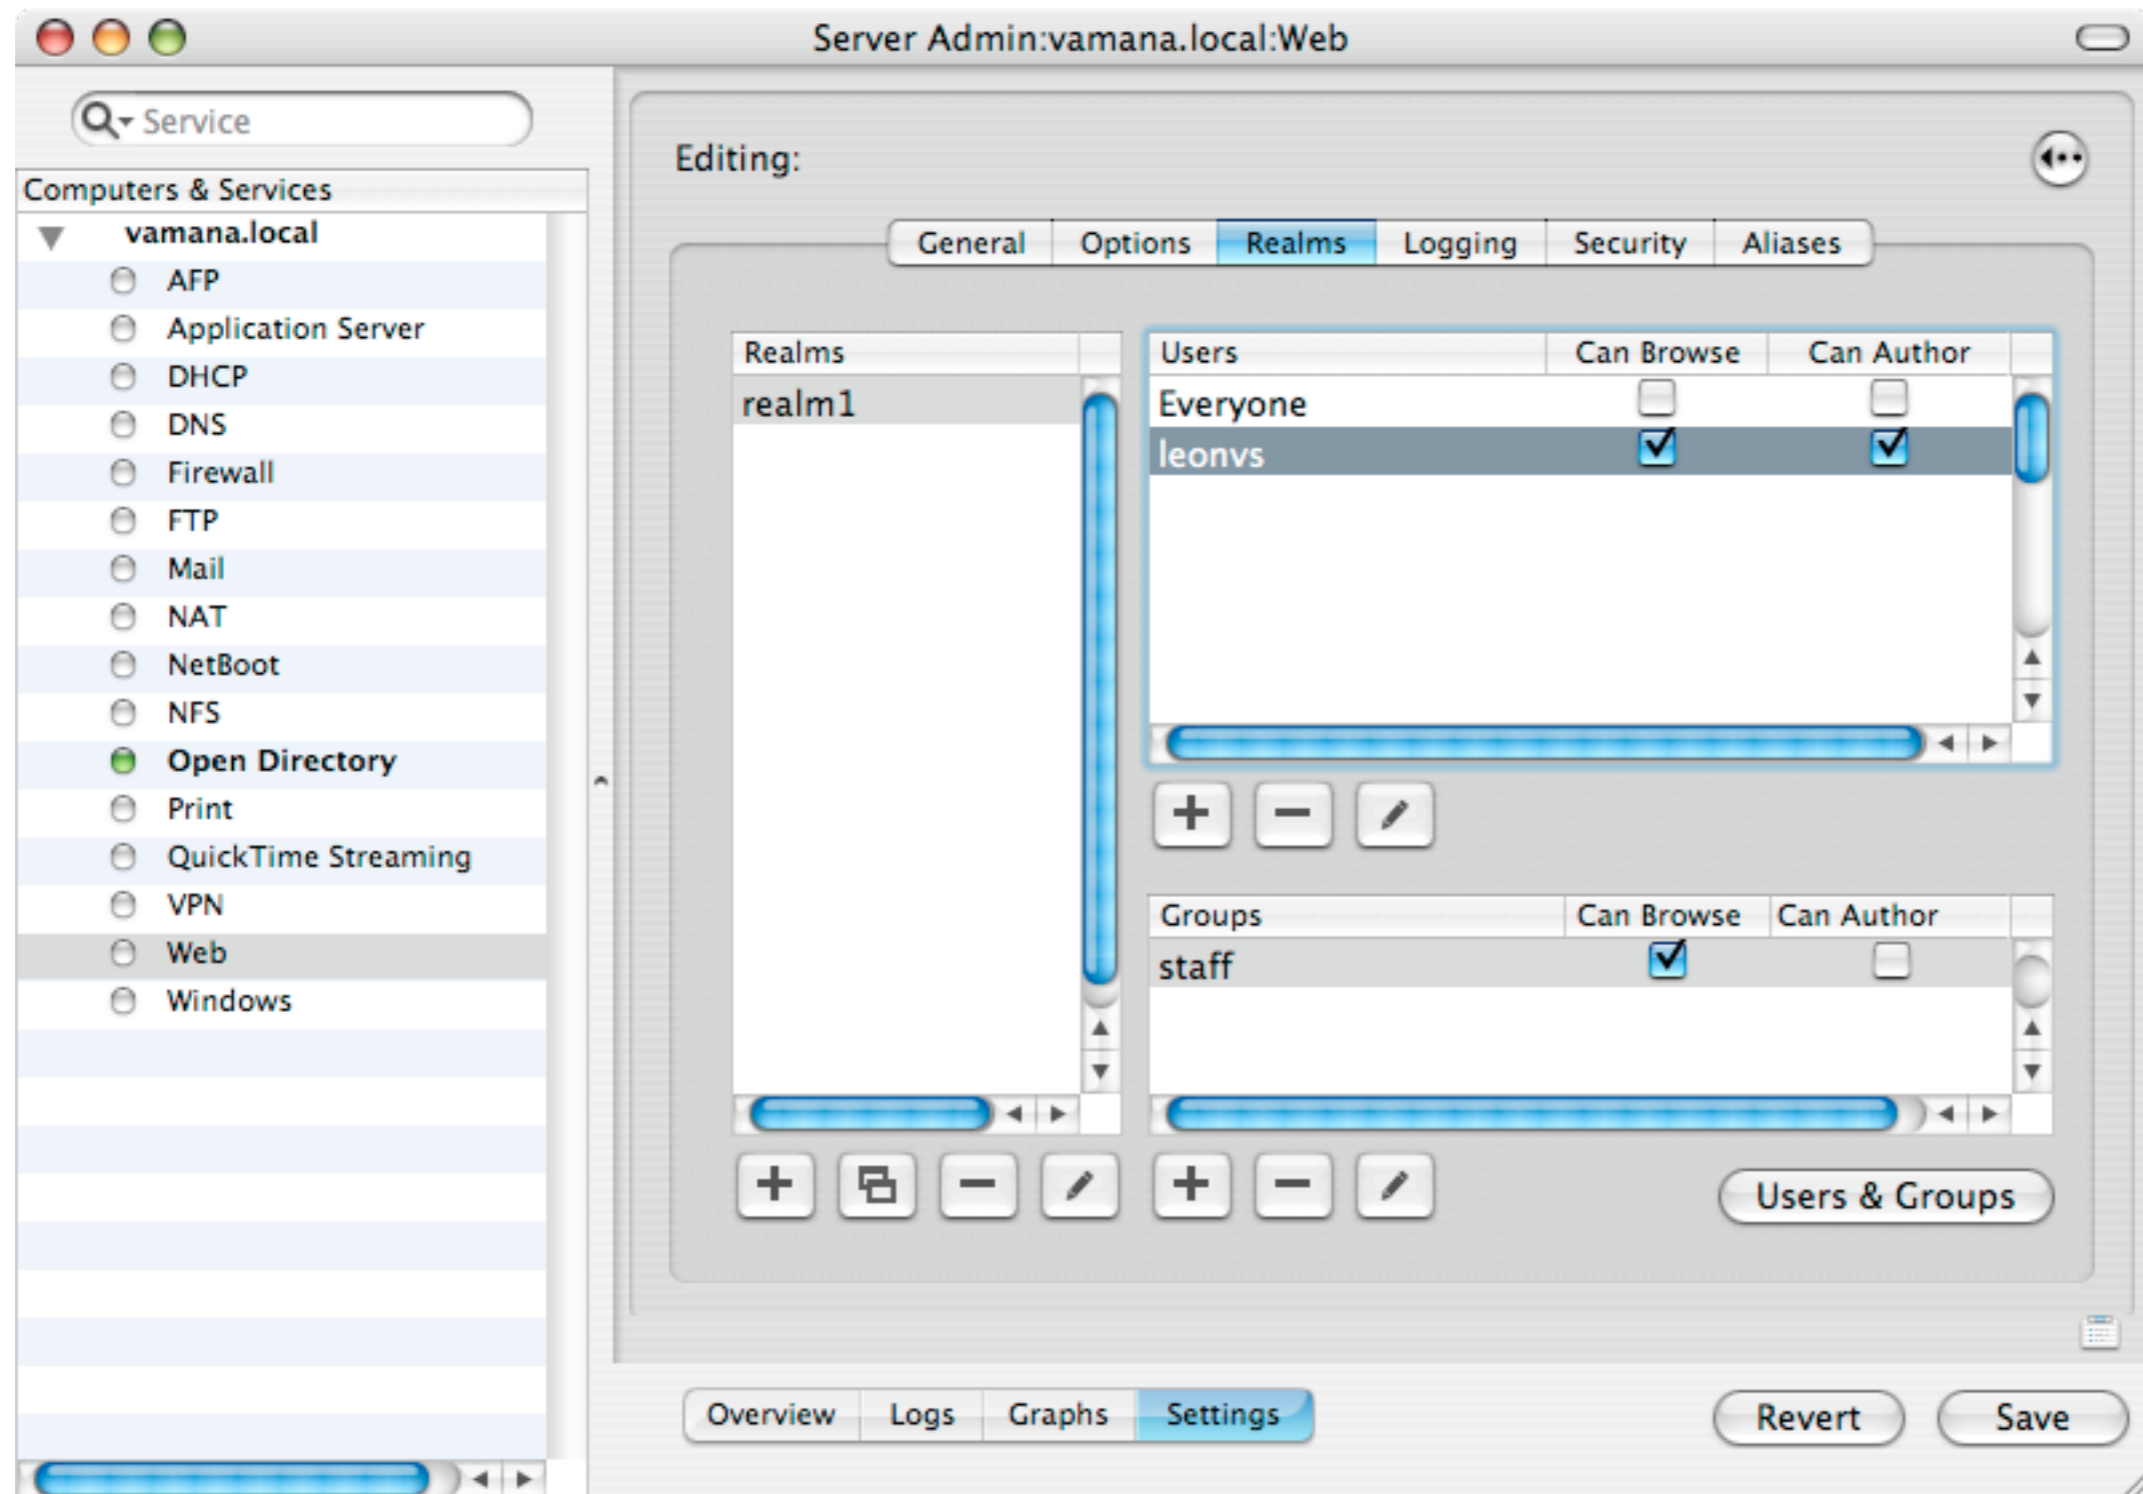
Server Admin:vamana.local:Web

Service

Computers & Services
vamana.local
AFP
Application Server
DHCP
DNS
Firewall
FTP
Mail
NAT
NetBoot
NFS
Open Directory
Print
QuickTime Streaming
VPN
Web
Windows

Editing:

General | Options | Realms | Logging | Security | Aliases

| Realms |
|---|
| realm1 |

| Users | Can Browse | Can Author |
|---|---|---|
| Everyone | ☐ | ☐ |
| leonvs | ☑ | ☑ |

| Groups | Can Browse | Can Author |
|---|---|---|
| staff | ☑ | ☐ |

Users & Groups

Overview | Logs | Graphs | Settings

Revert
Save